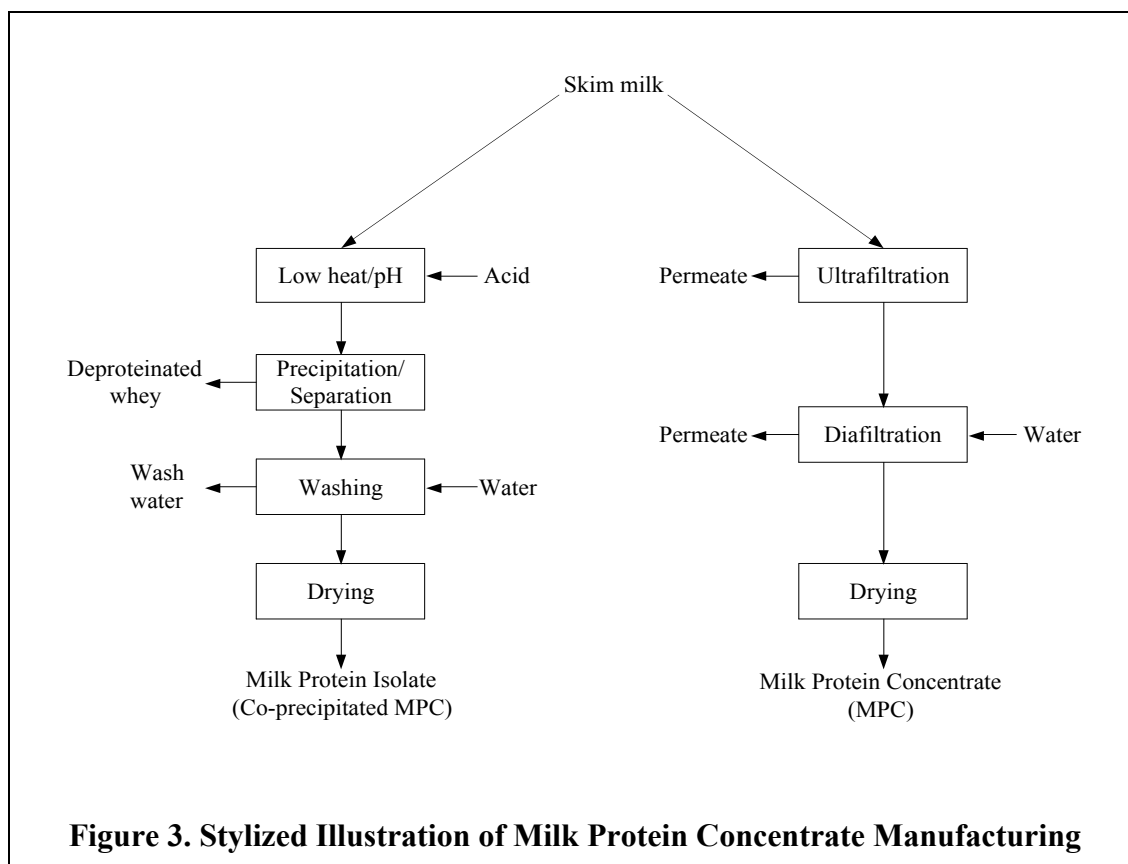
Skim milk

Low heat/pH

Acid

Precipitation/ Separation

Deproteinated whey

Wash water

Washing

Water

Drying

Milk Protein Isolate (Co-precipitated MPC)

Permeate

Ultrafiltration

Permeate

Diafiltration

Water

Drying

Milk Protein Concentrate (MPC)

Figure 3. Stylized Illustration of Milk Protein Concentrate Manufacturing